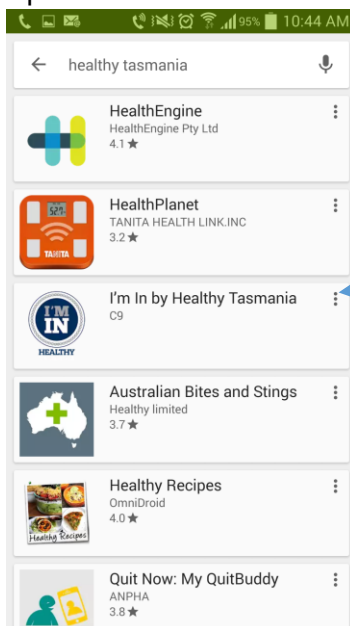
95% 10:44 AM

healthy tasmania

HealthEngine
HealthEngine Pty Ltd
4.1 ★

52.1
TANITA
HealthPlanet
TANITA HEALTH LINK.INC
3.2 ★

I'M IN
HEALTHY
I'm In by Healthy Tasmania
C9

Australian Bites and Stings
Healthy limited
3.7 ★

Healthy Recipes
Healthy Recipes
OmniDroid
4.0 ★

Quit Now: My QuitBuddy
ANPHA
3.8 ★